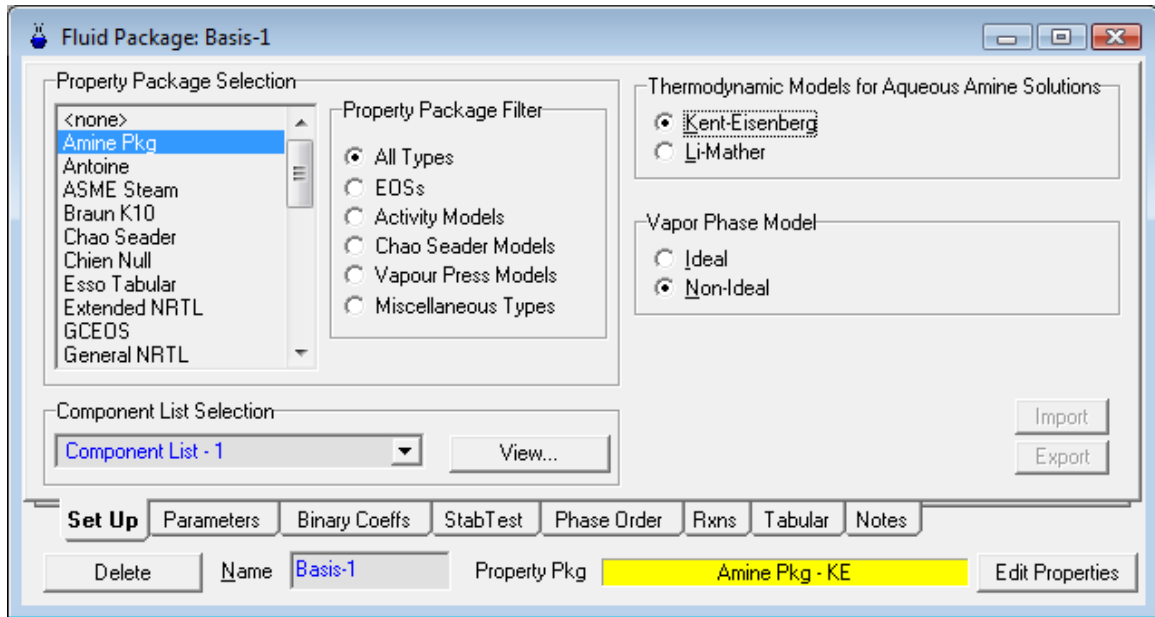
Fluid Package: Basis-1

Property Package Selection

<none>
Amine Pkg
Antoine
ASME Steam
Braun K10
Chao Seader
Chien Null
Esso Tabular
Extended NRTL
GCEOS
General NRTL

Property Package Filter

All Types
EOSs
Activity Models
Chao Seader Models
Vapour Press Models
Miscellaneous Types

Thermodynamic Models for Aqueous Amine Solutions

Kent-Eisenberg
Li-Mather

Vapor Phase Model

Ideal
Non-Ideal

Component List Selection

Component List - 1

View...

Import

Export

Set Up | Parameters | Binary Coeffs | StabTest | Phase Order | Rxns | Tabular | Notes

Delete

Name Basis-1

Property Pkg Amine Pkg - KE

Edit Properties